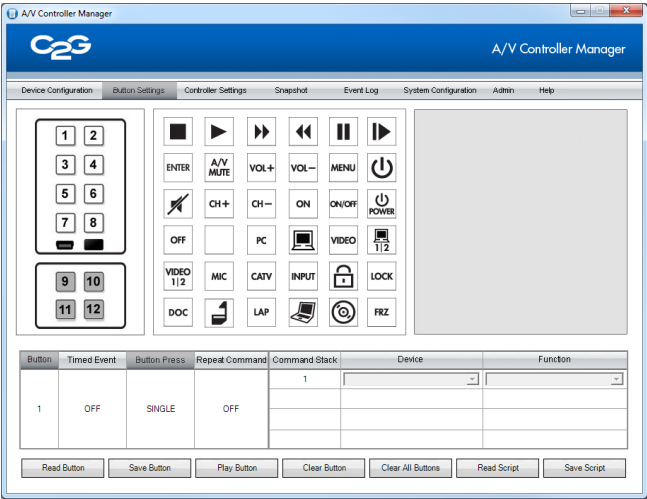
A/V Controller Manager

C2G

A/V Controller Manager

Device Configuration Button Settings Controller Settings Snapshot Event Log System Configuration Admin Help

1 2
3 4
5 6
7 8
9 10
11 12

ENTER A/V MUTE VOL+ VOL− MENU
CH+ CH− ON ON/OFF POWER
OFF PC VIDEO 1|2
VIDEO 1|2 MIC CATV INPUT LOCK
DOC LAP FRZ

| Button | Timed Event | Button Press | Repeat Command | Command Stack | Device | Function |
|---|---|---|---|---|---|---|
| 1 | OFF | SINGLE | OFF | 1 | | |

Read Button Save Button Play Button Clear Button Clear All Buttons Read Script Save Script